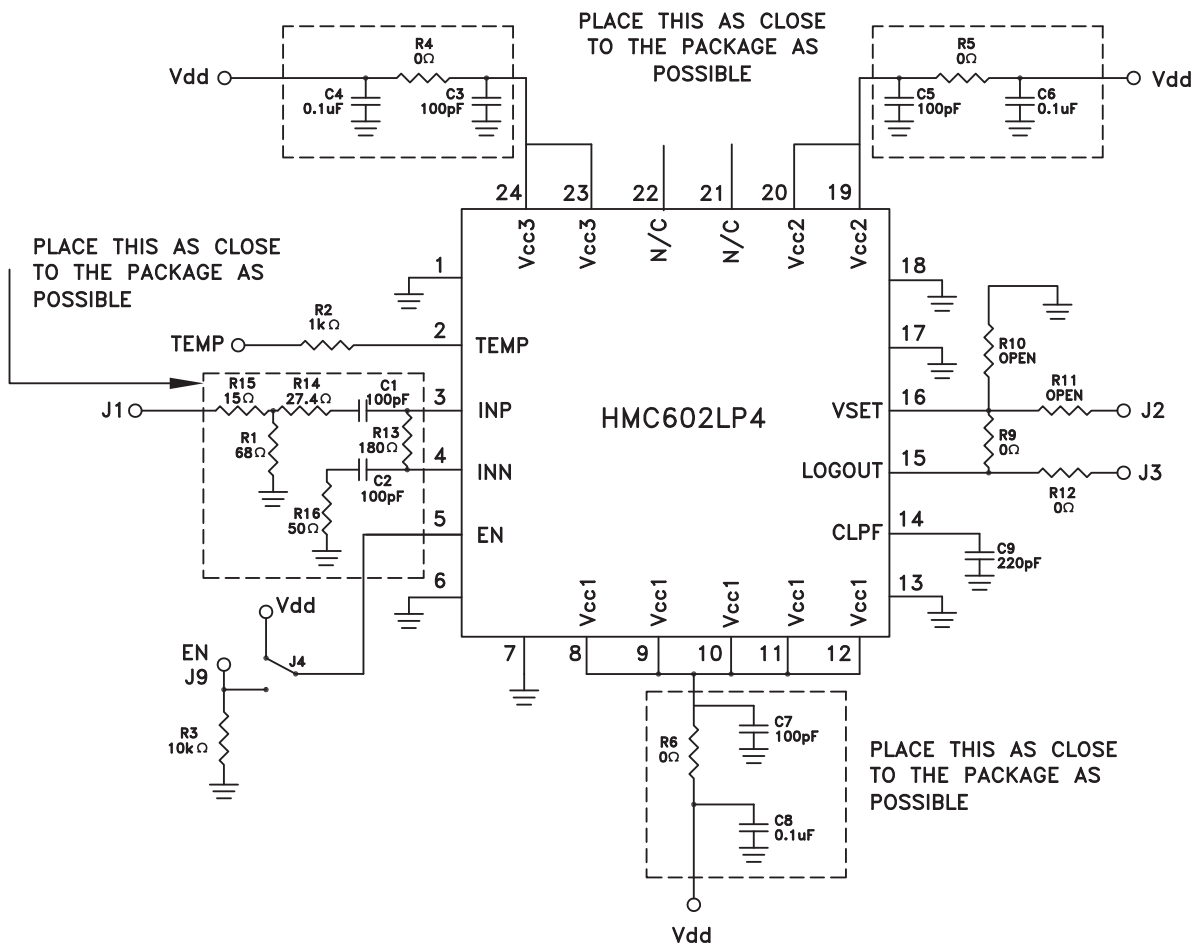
PLACE THIS AS CLOSE TO THE PACKAGE AS POSSIBLE

Vdd
R4
0Ω
C4
0.1uF
C3
100pF

R5
0Ω
C5
100pF
C6
0.1uF
Vdd

24
23
22
21
20
19
Vcc3
Vcc3
N/C
N/C
Vcc2
Vcc2

PLACE THIS AS CLOSE TO THE PACKAGE AS POSSIBLE

1
18
R2
1kΩ
TEMP
2
TEMP
17
R10
OPEN
R15
15Ω
R14
27.4Ω
C1
100pF
J1
3
INP
HMC602LP4
VSET
16
R11
OPEN
J2
R1
68Ω
R13
180Ω
R9
0Ω
4
INN
LOGOUT
15
J3
C2
100pF
R12
0Ω
R16
50Ω
5
EN
CLPF
14
C9
220pF
6
13
Vcc1
Vcc1
Vcc1
Vcc1
Vcc1
Vdd
EN
J9
J4
7
8
9
10
11
12
R3
10kΩ
R6
0Ω
C7
100pF
C8
0.1uF

PLACE THIS AS CLOSE TO THE PACKAGE AS POSSIBLE

Vdd